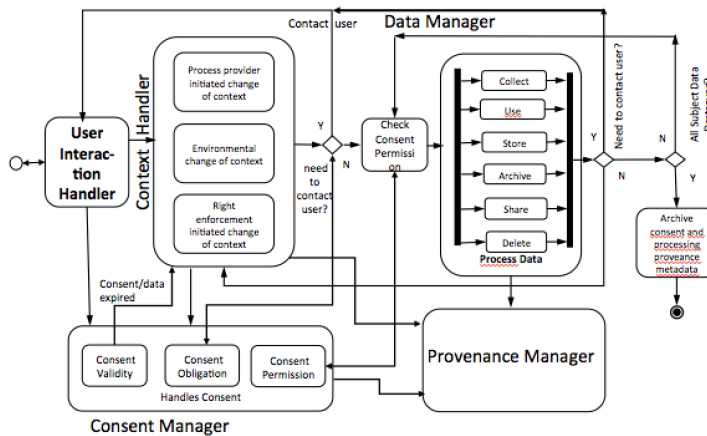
Contact user

Data Manager

User Interaction Handler

Context Handler

Process provider initiated change of context

Environmental change of context

Right enforcement initiated change of context

Y

N

need to contact user?

Check Consent Permission

Collect

Use

Store

Archive

Share

Delete

Process Data

Y

N

Need to contact user?

N

Y

All Subject Data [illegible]

Archive consent and processing proveance metadata

Consent/data expired

Consent Validity

Consent Obligation

Consent Permission

Handles Consent

Consent Manager

Provenance Manager